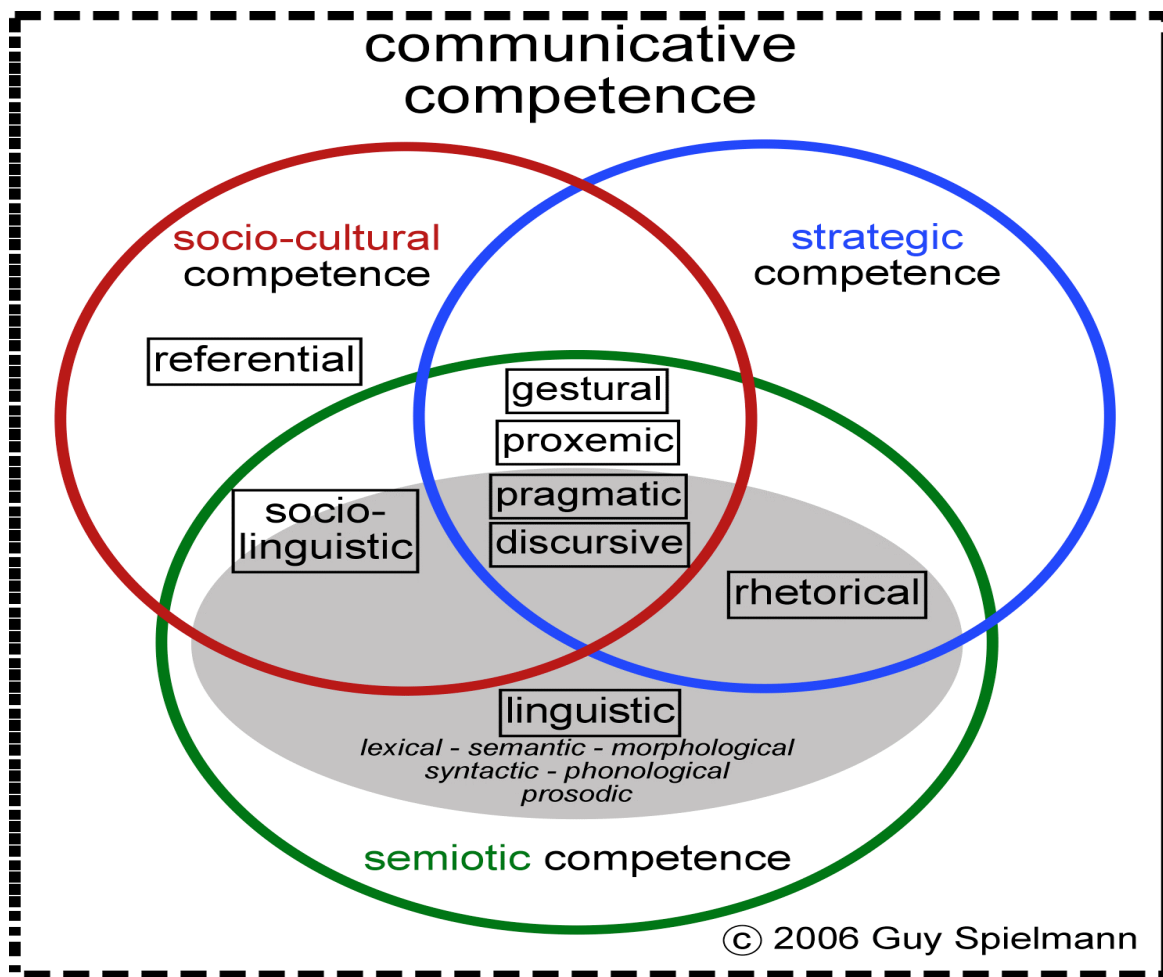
communicative competence

socio-cultural competence

strategic competence

referential

gestural

proxemic

socio-linguistic

pragmatic

discursive

rhetorical

linguistic
lexical - semantic - morphological
syntactic - phonological
prosodic

semiotic competence

© 2006 Guy Spielmann